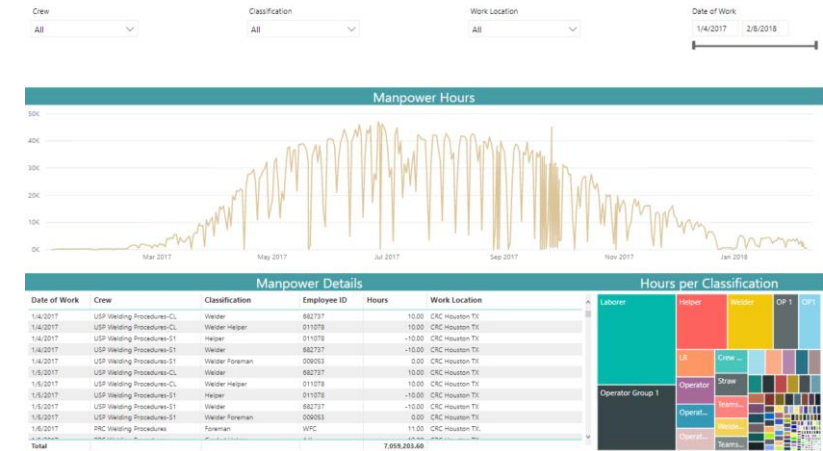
Crew
All

Classification
All

Work Location
All

Date of Work
1/4/2017 2/8/2018

Manpower Hours

50K
40K
30K
20K
10K
0K

Mar 2017 May 2017 Jul 2017 Sep 2017 Nov 2017 Jan 2018

Manpower Details

| Date of Work | Crew | Classification | Employee ID | Hours | Work Location |
|---|---|---|---|---|---|
| 1/4/2017 | USP Welding Procedures-CL | Welder | 682737 | 10.00 | CRC Houston TX |
| 1/4/2017 | USP Welding Procedures-CL | Welder Helper | 011078 | 10.00 | CRC Houston TX |
| 1/4/2017 | USP Welding Procedures-S1 | Helper | 011078 | -10.00 | CRC Houston TX |
| 1/4/2017 | USP Welding Procedures-S1 | Welder | 682737 | -10.00 | CRC Houston TX |
| 1/4/2017 | USP Welding Procedures-S1 | Welder Foreman | 009053 | 0.00 | CRC Houston TX |
| 1/5/2017 | USP Welding Procedures-CL | Welder | 682737 | 10.00 | CRC Houston TX |
| 1/5/2017 | USP Welding Procedures-CL | Welder Helper | 011078 | 10.00 | CRC Houston TX |
| 1/5/2017 | USP Welding Procedures-S1 | Helper | 011078 | -10.00 | CRC Houston TX |
| 1/5/2017 | USP Welding Procedures-S1 | Welder | 682737 | -10.00 | CRC Houston TX |
| 1/5/2017 | USP Welding Procedures-S1 | Welder Foreman | 009053 | 0.00 | CRC Houston TX |
| 1/6/2017 | PRC Welding Procedures | Foreman | WFC | 11.00 | CRC Houston TX |
| Total | | | | 7,059,203.60 | |

Hours per Classification

Laborer
Helper
Welder
OP 1
OP1
Operator Group 1
LX
Crew ...
Operator
Straw
Operat...
Teams...
Weldin...
Operat...
Teams...